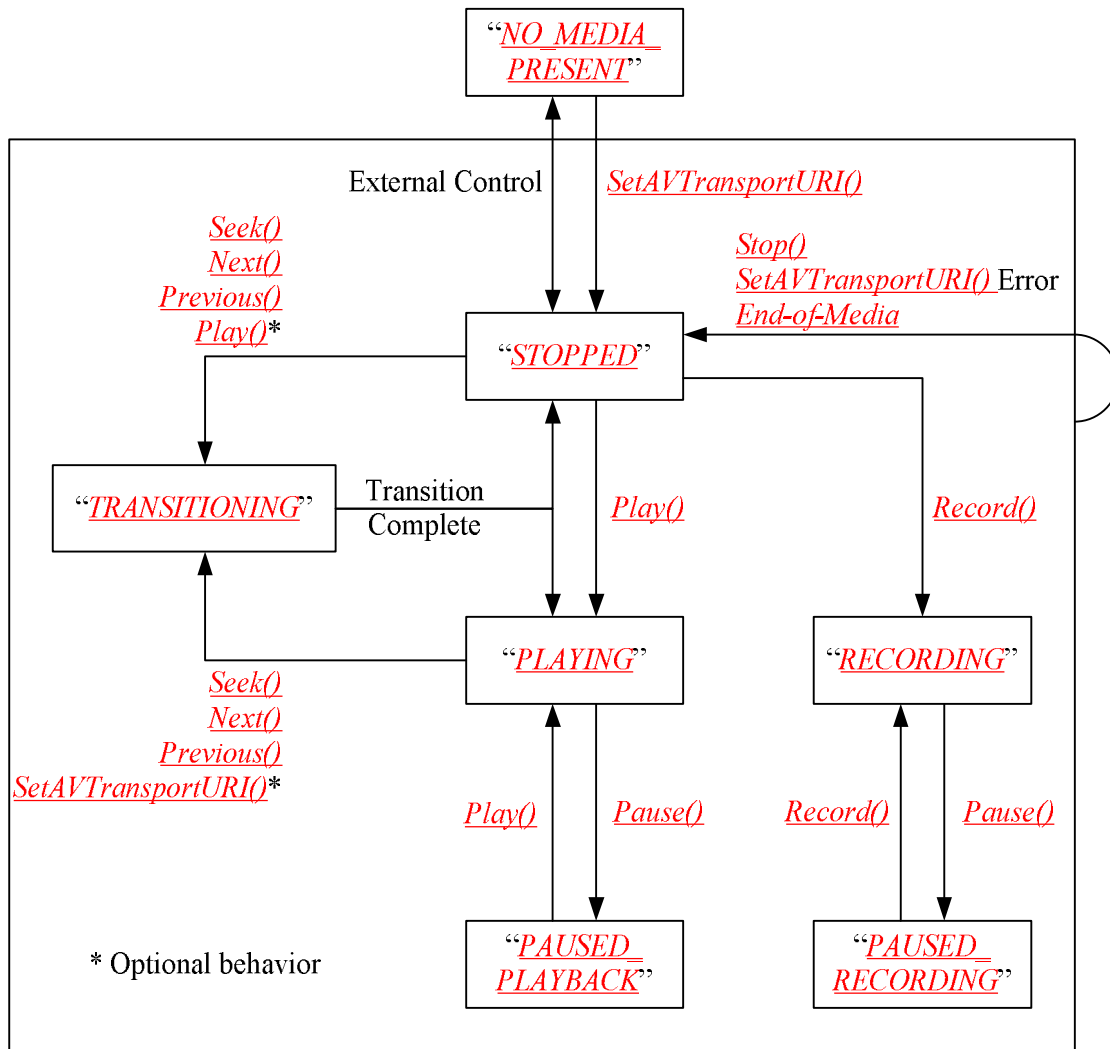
"NO_MEDIA_PRESENT"

External Control

SetAVTransportURI()

Seek()
Next()
Previous()
Play()*

Stop()
SetAVTransportURI() Error
End-of-Media

"STOPPED"

"TRANSITIONING"

Transition Complete

Play()

Record()

"PLAYING"

"RECORDING"

Seek()
Next()
Previous()
SetAVTransportURI()*

Play()

Pause()

Record()

Pause()

* Optional behavior

"PAUSED_PLAYBACK"

"PAUSED_RECORDING"